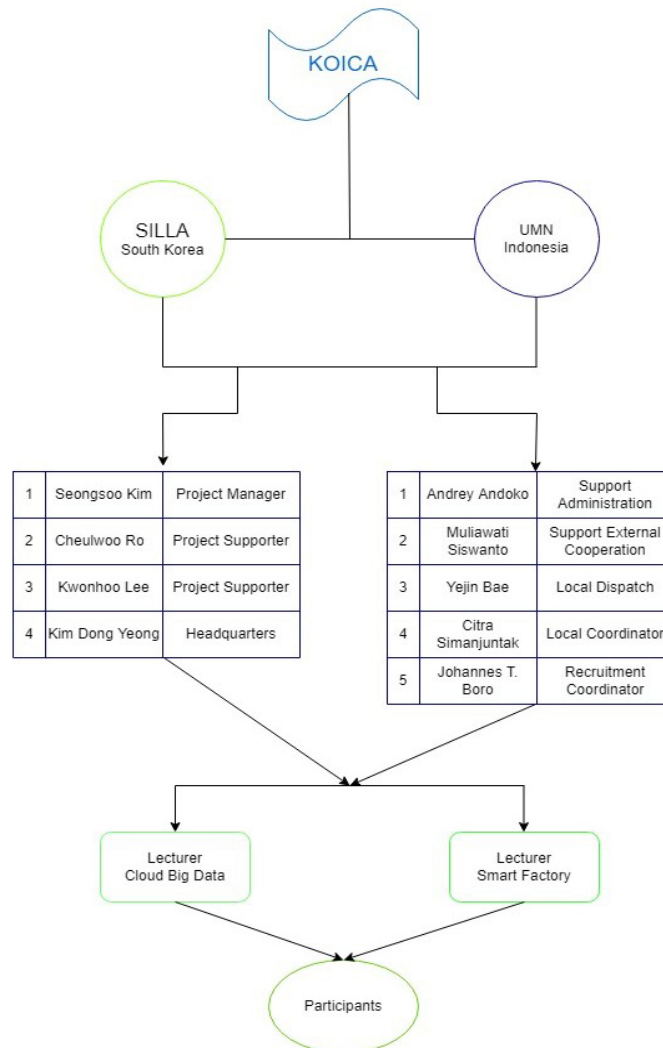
KOICA

SILLA
South Korea

UMN
Indonesia

| 1 | Seongsoo Kim | Project Manager |
|---|---|---|
| 2 | Cheulwoo Ro | Project Supporter |
| 3 | Kwonhoo Lee | Project Supporter |
| 4 | Kim Dong Yeong | Headquarters |

| 1 | Andrey Andoko | Support Administration |
|---|---|---|
| 2 | Muliawati Siswanto | Support External Cooperation |
| 3 | Yejin Bae | Local Dispatch |
| 4 | Citra Simanjuntak | Local Coordinator |
| 5 | Johannes T. Boro | Recruitment Coordinator |

Lecturer
Cloud Big Data

Lecturer
Smart Factory

Participants